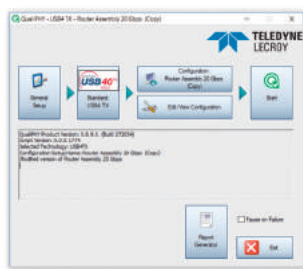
QualiPHY - USB4 TX - Router Assembly 20 Gbps (Copy)

TELEDYNE LECROY

General Setup

USB4

Standard USB4 TX

Configuration Router Assembly 20 Gbps (Copy)

Edit/View Configuration

Start

QualiPHY Product Version: 8.8.0.3 (Build 272034)
Script Version: 3.0.0.1779
Selected Technology: USB4TX
Configuration Setup Name: Router Assembly 20 Gbps (Copy)
Modified version of Router Assembly 20 Gbps

Report Generator

Pause on Failure

Exit